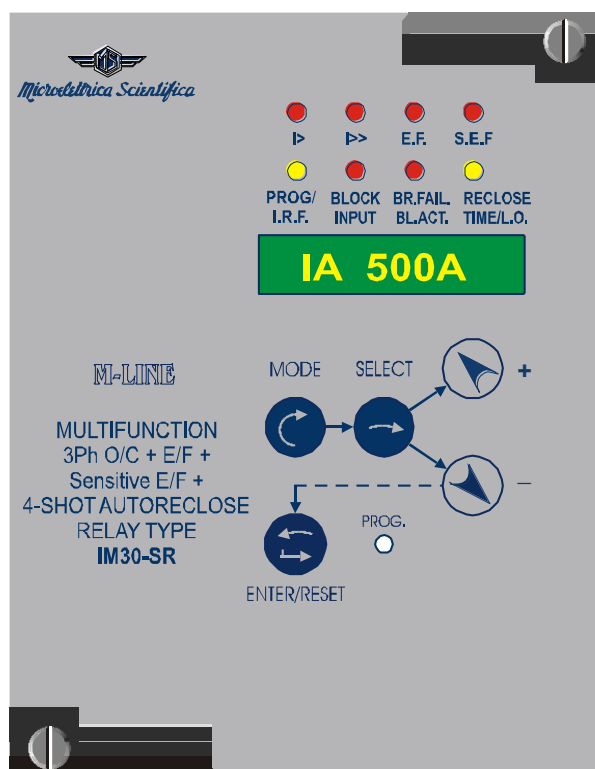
Microelettrica Scientifica

I>
I>>
E.F.
S.E.F

PROG/ I.R.F.
BLOCK INPUT
BR.FAIL. BL.ACT.
RECLOSE TIME/L.O.

IA 500A

M-LINE

MULTIFUNCTION
3Ph O/C + E/F +
Sensitive E/F +
4-SHOT AUTORECLOSE
RELAY TYPE
IM30-SR

MODE
SELECT
+
–
PROG.
ENTER/RESET